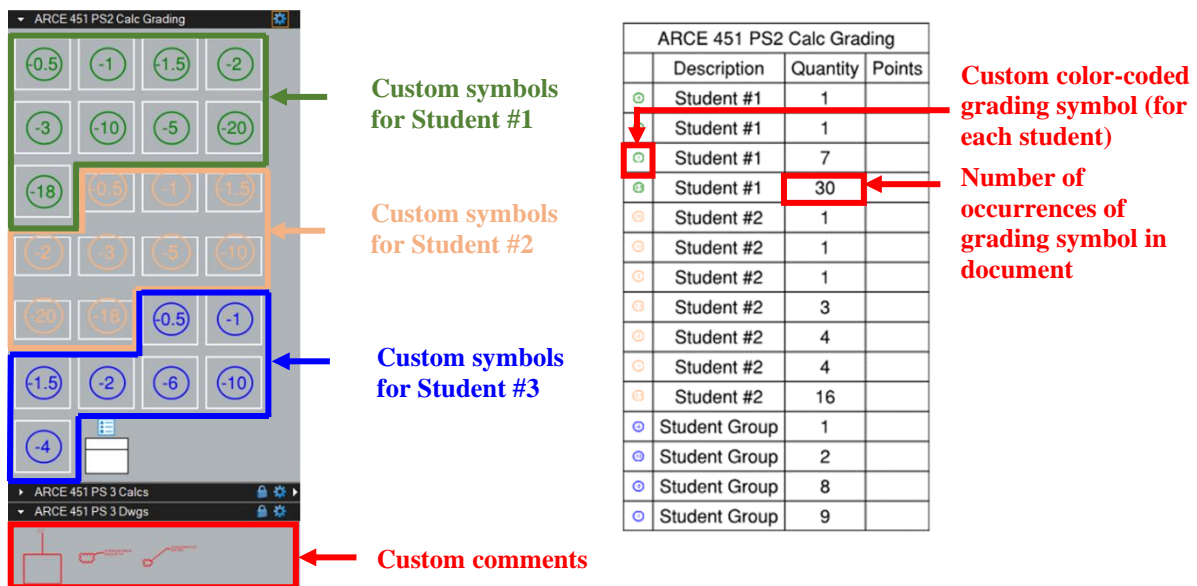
ARCE 451 PS2 Calc Grading

-0.5 -1 -1.5 -2
-3 -10 -5 -20
-18 -0.5 -1 -1.5
-2 -3 -5 -10
-20 -18 -0.5 -1
-1.5 -2 -6 -10
-4

ARCE 451 PS 3 Calcs
ARCE 451 PS 3 Dwgs

Custom symbols for Student #1

Custom symbols for Student #2

Custom symbols for Student #3

Custom comments

| ARCE 451 PS2 Calc Grading | | | |
|---|---|---|---|
| | Description | Quantity | Points |
| | Student #1 | 1 | |
| | Student #1 | 1 | |
| | Student #1 | 7 | |
| | Student #1 | 30 | |
| | Student #2 | 1 | |
| | Student #2 | 1 | |
| | Student #2 | 1 | |
| | Student #2 | 3 | |
| | Student #2 | 4 | |
| | Student #2 | 4 | |
| | Student #2 | 16 | |
| | Student Group | 1 | |
| | Student Group | 2 | |
| | Student Group | 8 | |
| | Student Group | 9 | |

Custom color-coded grading symbol (for each student)

Number of occurrences of grading symbol in document